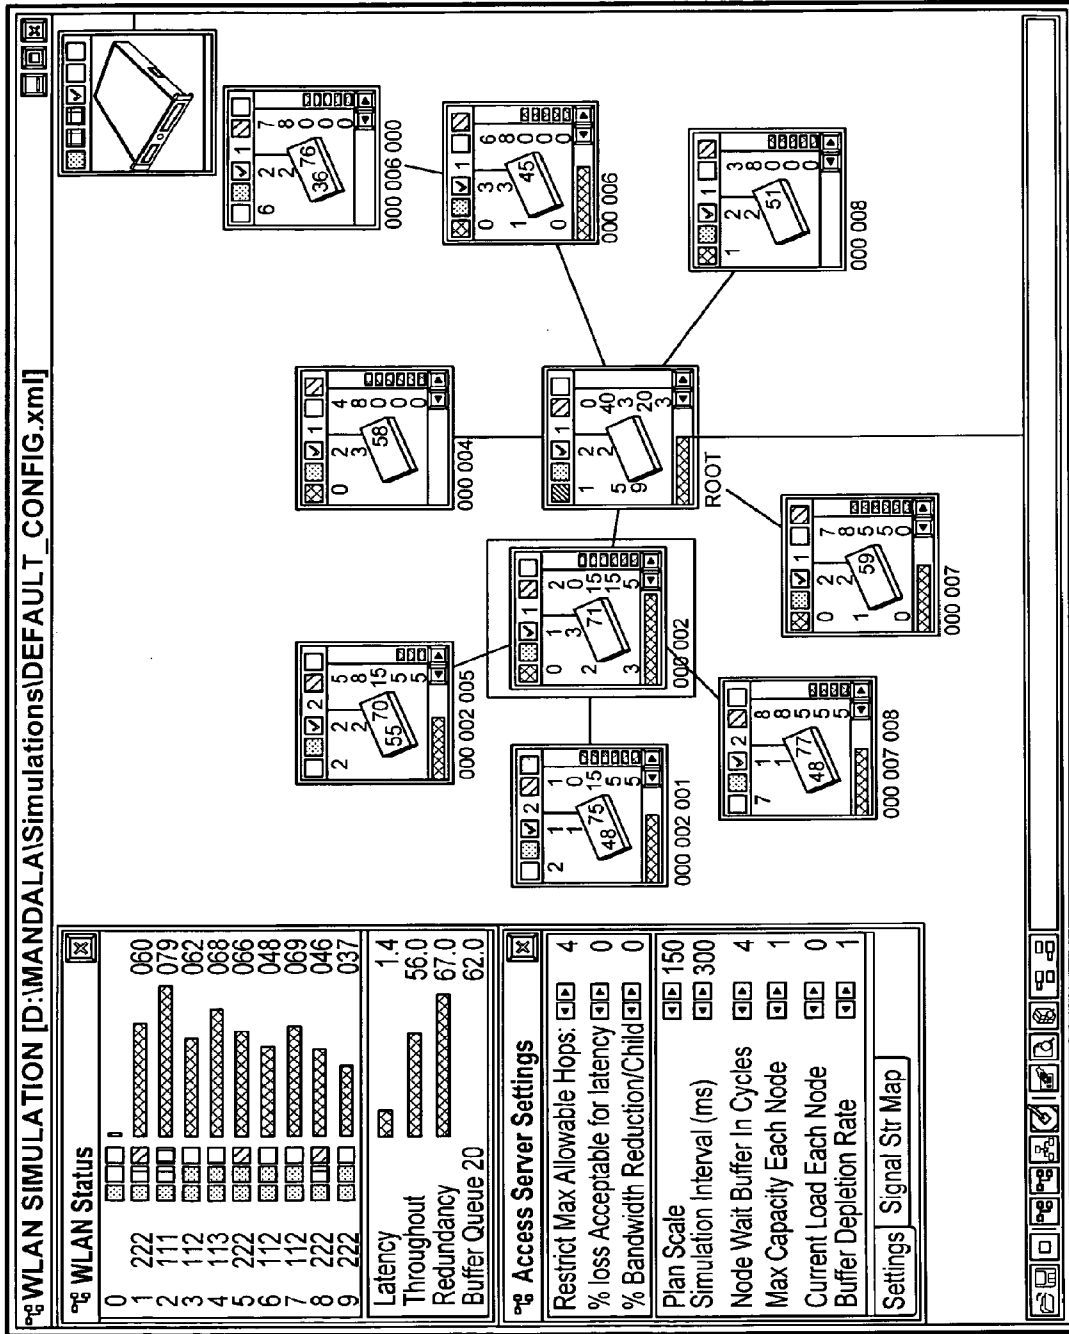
WLAN SIMULATION [D:\MANDALA\Simulations\DEFAULT_CONFIG.xml]

WLAN Status

| | | |
|---|---|---|
| 0 | | |
| 1 | 222 | 060 |
| 2 | 111 | 079 |
| 3 | 112 | 062 |
| 4 | 113 | 068 |
| 5 | 222 | 066 |
| 6 | 112 | 048 |
| 7 | 112 | 069 |
| 8 | 222 | 046 |
| 9 | 222 | 037 |

Latency 1.4
Throughout 56.0
Redundancy 67.0
Buffer Queue 20 62.0

Access Server Settings

Restrict Max Allowable Hops: 4
% loss Acceptable for latency 0
% Bandwidth Reduction/Child 0

Plan Scale 150
Simulation Interval (ms) 300
Node Wait Buffer In Cycles 4
Max Capacity Each Node 1
Current Load Each Node 0
Buffer Depletion Rate 1

Settings Signal Str Map

2 2 2 5 8 15 5 5
55 70
000 002 005

2 1 1 1 0 15 5 5
48 75
000 002 001

0 1 1 2 0 15 15 5
2 3 3 5
71
000 002

7 1 1 2 8 8 5 5 5
48 77
000 007 008

0 2 3 1 4 8 0 0 0
58
000 004

1 2 2 5 9 1 0 40 3 20 3
ROOT

0 2 2 1 7 8 5 5 5
1 0
59
000 007

0 3 3 1 6 8 0 0 0
1 0
45
000 006

6 2 2 1 7 8 0 0 0
36 76
000 006 000

1 2 2 1 3 8 0 0 0
51
000 008